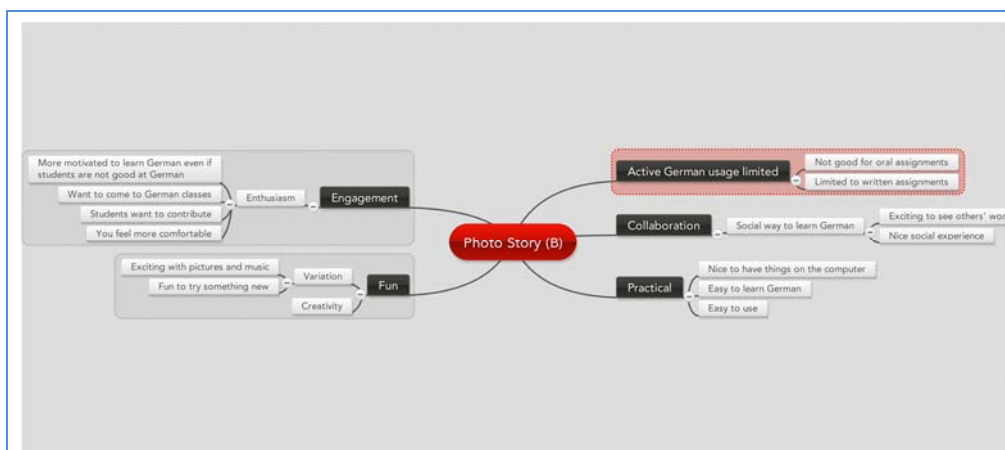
Photo Story (B)

Engagement
Enthusiasm
More motivated to learn German even if students are not good at German
Want to come to German classes
Students want to contribute
You feel more comfortable

Fun
Variation
Exciting with pictures and music
Fun to try something new
Creativity

Active German usage limited
Not good for oral assignments
Limited to written assignments

Collaboration
Social way to learn German
Exciting to see others' wo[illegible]
Nice social experience

Practical
Nice to have things on the computer
Easy to learn German
Easy to use